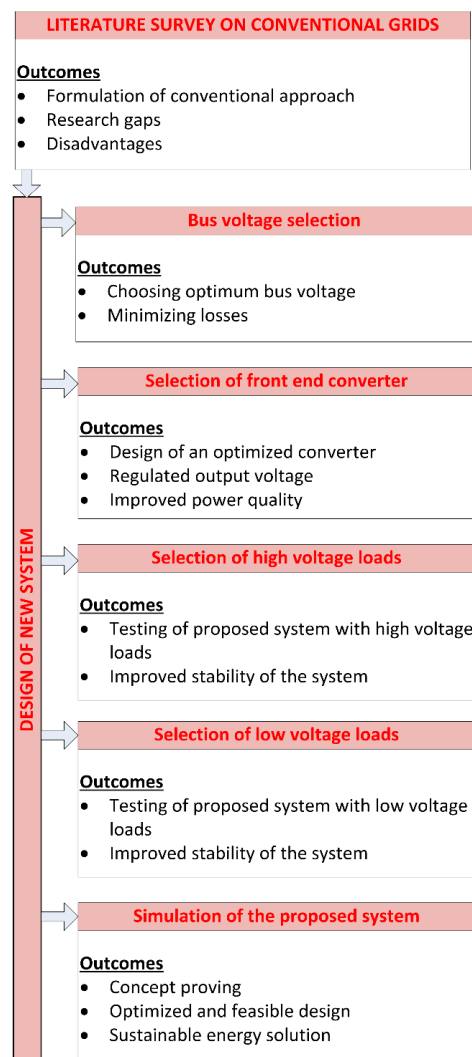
LITERATURE SURVEY ON CONVENTIONAL GRIDS

Outcomes
• Formulation of conventional approach
• Research gaps
• Disadvantages

DESIGN OF NEW SYSTEM

Bus voltage selection

Outcomes
• Choosing optimum bus voltage
• Minimizing losses

Selection of front end converter

Outcomes
• Design of an optimized converter
• Regulated output voltage
• Improved power quality

Selection of high voltage loads

Outcomes
• Testing of proposed system with high voltage loads
• Improved stability of the system

Selection of low voltage loads

Outcomes
• Testing of proposed system with low voltage loads
• Improved stability of the system

Simulation of the proposed system

Outcomes
• Concept proving
• Optimized and feasible design
• Sustainable energy solution